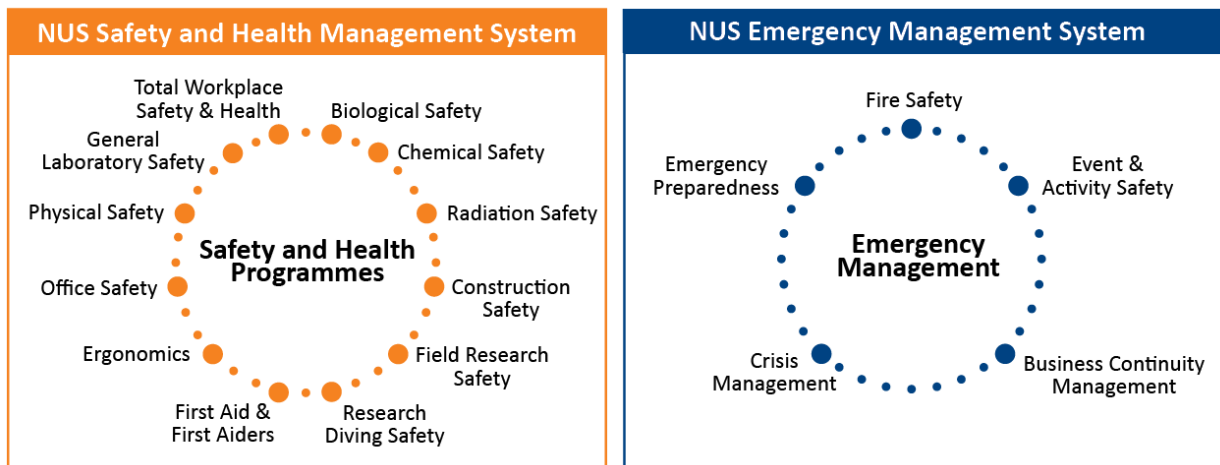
NUS Safety and Health Management System

Total Workplace Safety & Health

Biological Safety

Chemical Safety

Radiation Safety

Construction Safety

Field Research Safety

Research Diving Safety

First Aid & First Aiders

Ergonomics

Office Safety

Physical Safety

General Laboratory Safety

Safety and Health Programmes

NUS Emergency Management System

Fire Safety

Event & Activity Safety

Business Continuity Management

Crisis Management

Emergency Preparedness

Emergency Management